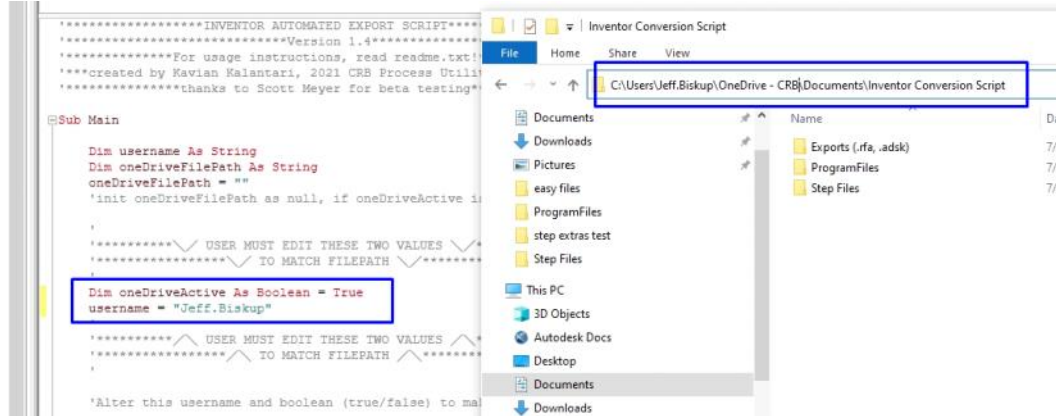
'******************INVENTOR AUTOMATED EXPORT SCRIPT****
'******************************Version 1.4*************
'***************For usage instructions, read readme.txt!
'***created by Kavian Kalantari, 2021 CRB Process Utili
'****************thanks to Scott Meyer for beta testing*

Sub Main

Dim username As String
Dim oneDriveFilePath As String
oneDriveFilePath = ""
'init oneDriveFilePath as null, if oneDriveActive i

'
'**********\/ USER MUST EDIT THESE TWO VALUES \/*
'******************\/ TO MATCH FILEPATH \/********
'
Dim oneDriveActive As Boolean = True
username = "Jeff.Biskup"

'**********/\ USER MUST EDIT THESE TWO VALUES /\*
'******************/\ TO MATCH FILEPATH /\********
'

'Alter this username and boolean (true/false) to ma

Inventor Conversion Script
File Home Share View
C:\Users\Jeff.Biskup\OneDrive - CRB\Documents\Inventor Conversion Script

Documents
Downloads
Pictures
easy files
ProgramFiles
step extras test
Step Files
This PC
3D Objects
Autodesk Docs
Desktop
Documents
Downloads

Name
Exports (.rfa, .adsk)
ProgramFiles
Step Files

Da
7/
7/
7/